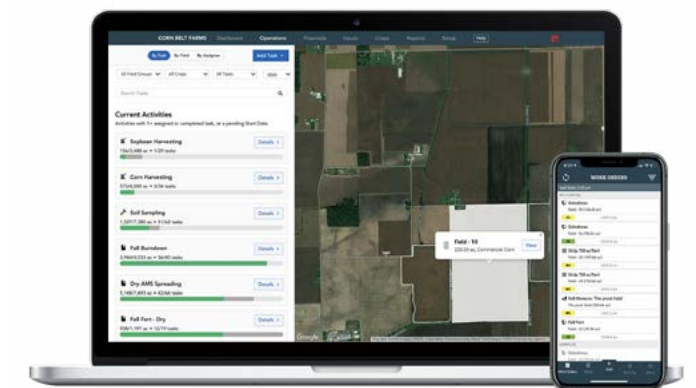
CORN BELT FARMS Dashboard Operations Financials Inputs Crops Reports Setup Help

By Task By Field By Assignee

Add Tasks

Search Tasks

Current Activities

Activities with 1+ assigned or completed task, or a pending Start Date.

Soybean Harvesting

Details

Corn Harvesting

Details

Soil Sampling

Details

Fall Burndown

Details

Dry AMS Spreading

Details

Fall Fert - Dry

Details

Field - 10

View

Google

WORK ORDERS

Sidedress

Sidedress

Strip Till w/Fert

Strip Till w/Fert

Fall Manure

Fall Fert

Sidedress